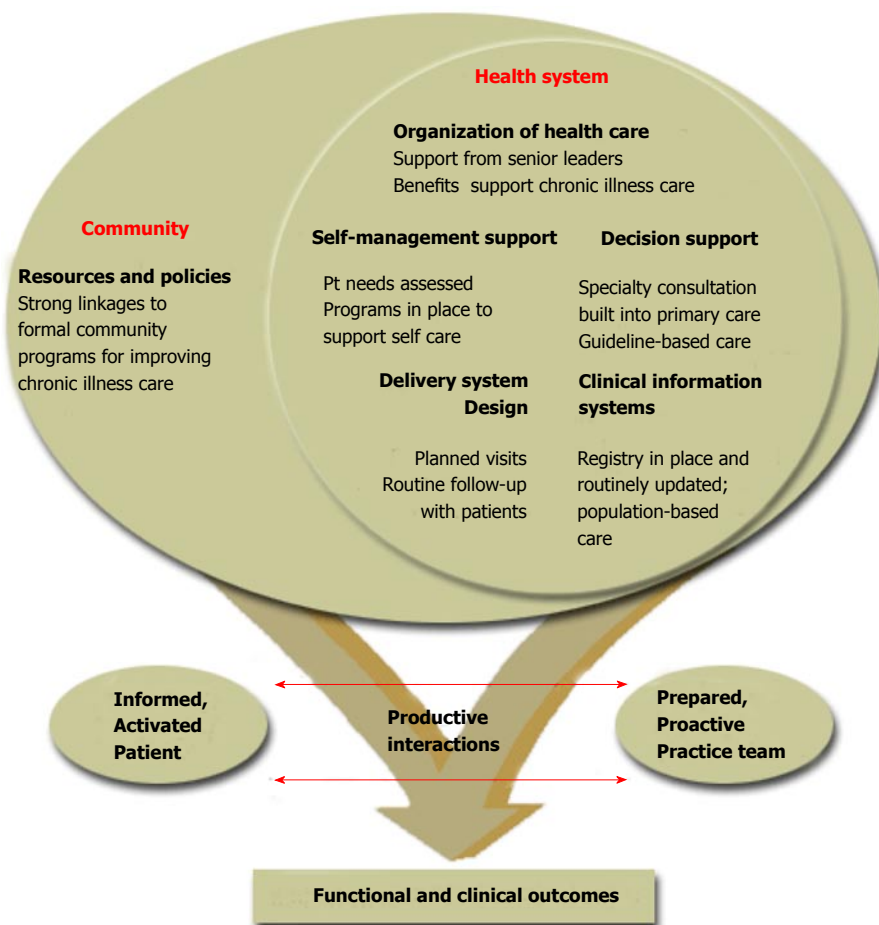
Health system

Organization of health care
Support from senior leaders
Benefits support chronic illness care

Community

Resources and policies
Strong linkages to formal community programs for improving chronic illness care

Self-management support

Pt needs assessed
Programs in place to support self care

Decision support

Specialty consultation built into primary care
Guideline-based care

Delivery system Design

Planned visits
Routine follow-up with patients

Clinical information systems

Registry in place and routinely updated; population-based care

Informed, Activated Patient

Productive interactions

Prepared, Proactive Practice team

Functional and clinical outcomes